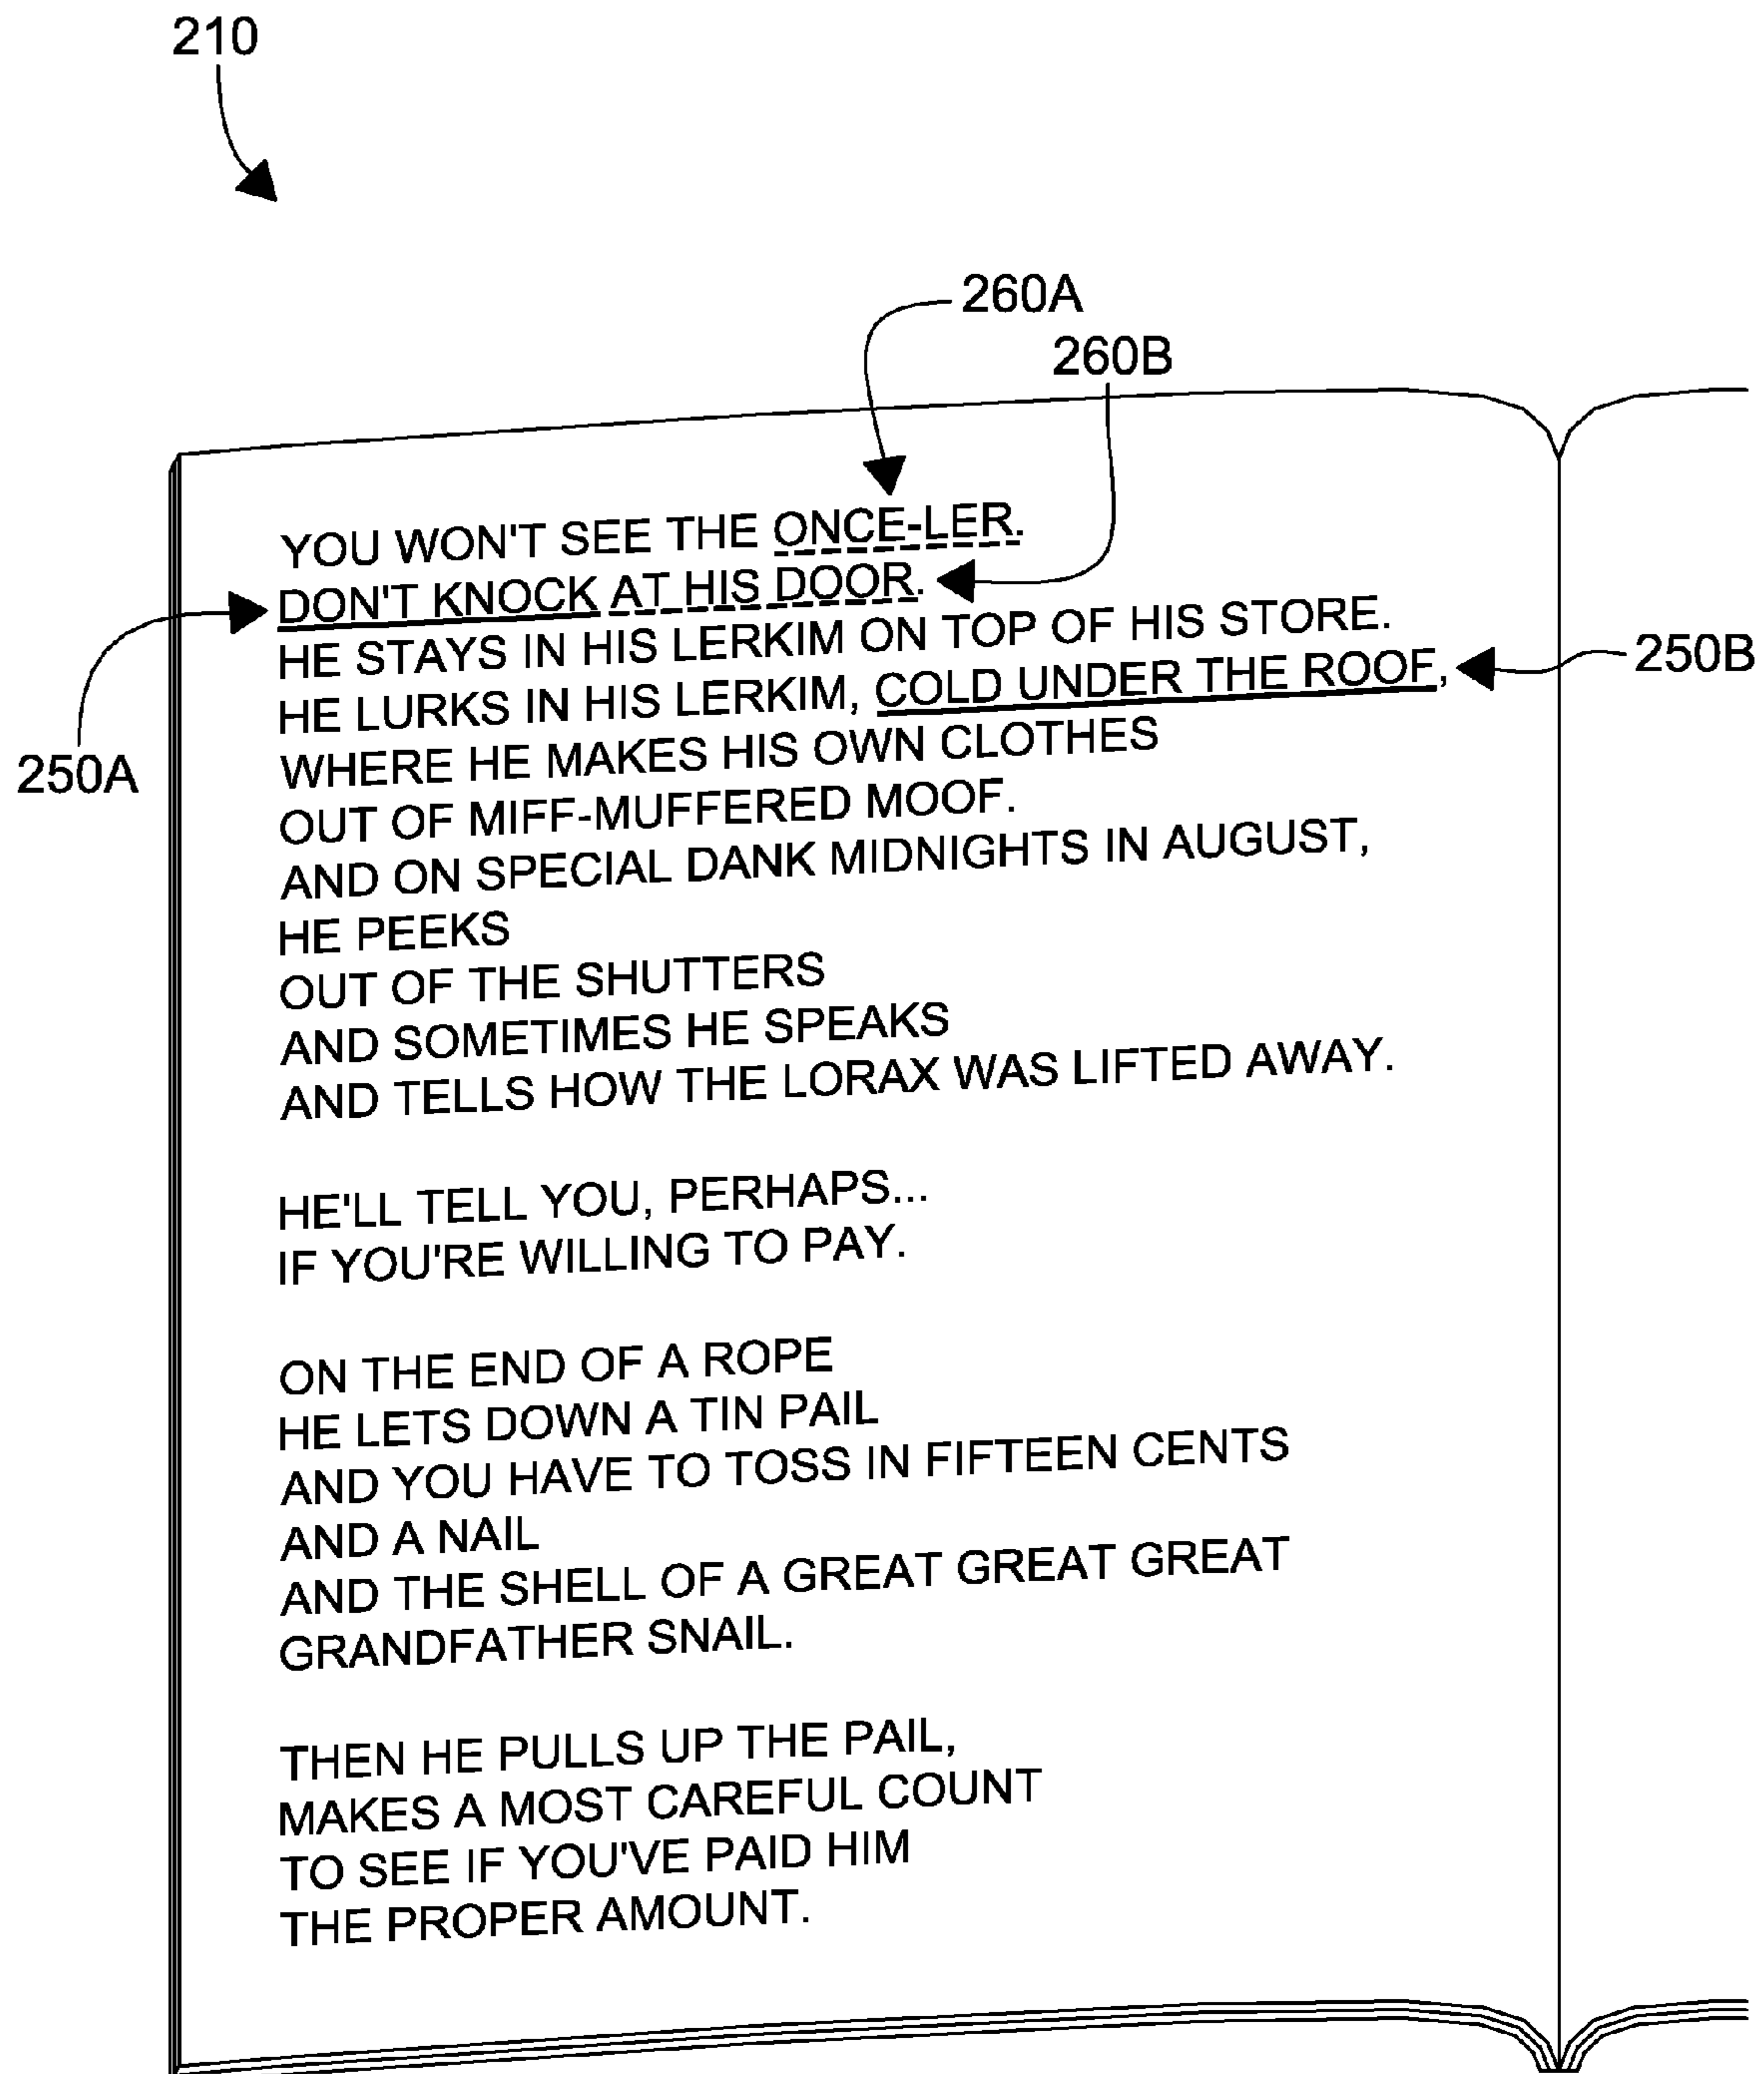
210

260A

260B

YOU WON'T SEE THE ONCE-LER.
DON'T KNOCK AT HIS DOOR.
HE STAYS IN HIS LERKIM ON TOP OF HIS STORE.
HE LURKS IN HIS LERKIM, COLD UNDER THE ROOF,
WHERE HE MAKES HIS OWN CLOTHES
OUT OF MIFF-MUFFERED MOOF.
AND ON SPECIAL DANK MIDNIGHTS IN AUGUST,
HE PEEKS
OUT OF THE SHUTTERS
AND SOMETIMES HE SPEAKS
AND TELLS HOW THE LORAX WAS LIFTED AWAY.

250B

250A

HE'LL TELL YOU, PERHAPS...
IF YOU'RE WILLING TO PAY.

ON THE END OF A ROPE
HE LETS DOWN A TIN PAIL
AND YOU HAVE TO TOSS IN FIFTEEN CENTS
AND A NAIL
AND THE SHELL OF A GREAT GREAT GREAT
GRANDFATHER SNAIL.

THEN HE PULLS UP THE PAIL,
MAKES A MOST CAREFUL COUNT
TO SEE IF YOU'VE PAID HIM
THE PROPER AMOUNT.